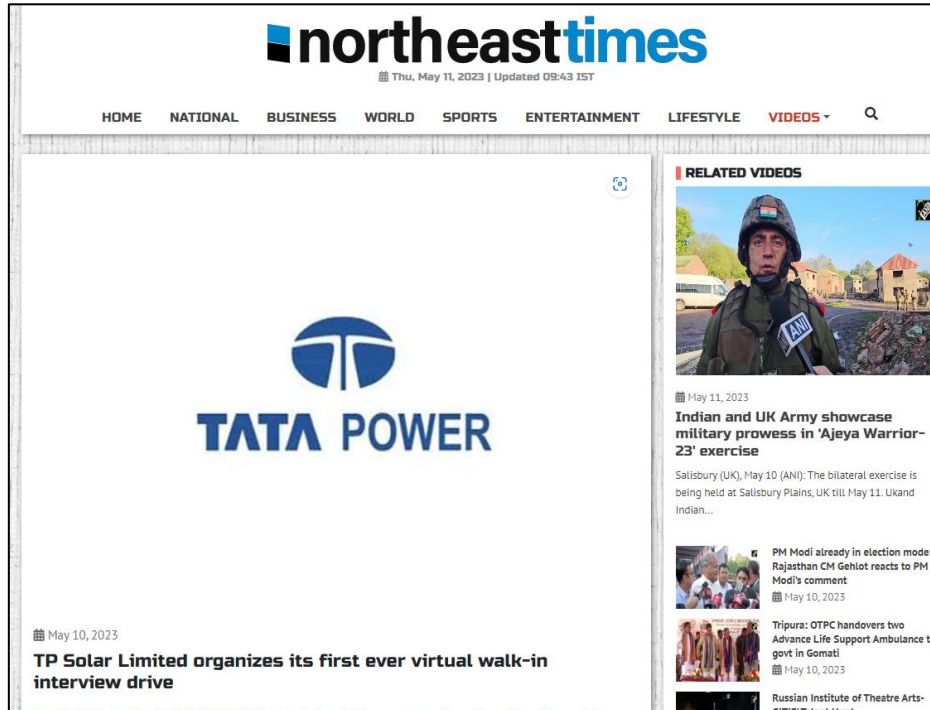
northeasttimes

Thu, May 11, 2023 | Updated 09:43 IST

HOME NATIONAL BUSINESS WORLD SPORTS ENTERTAINMENT LIFESTYLE VIDEOS

TATA POWER

May 10, 2023

TP Solar Limited organizes its first ever virtual walk-in interview drive

RELATED VIDEOS

ANI

May 11, 2023

Indian and UK Army showcase military prowess in 'Ajeya Warrior-23' exercise

Salisbury (UK), May 10 (ANI): The bilateral exercise is being held at Salisbury Plains, UK till May 11. Ukand Indian...

PM Modi already in election mode Rajasthan CM Gehlot reacts to PM Modi's comment

May 10, 2023

Tripura: OTPC handovers two Advance Life Support Ambulance t govt in Gomati

May 10, 2023

Russian Institute of Theatre Arts- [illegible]